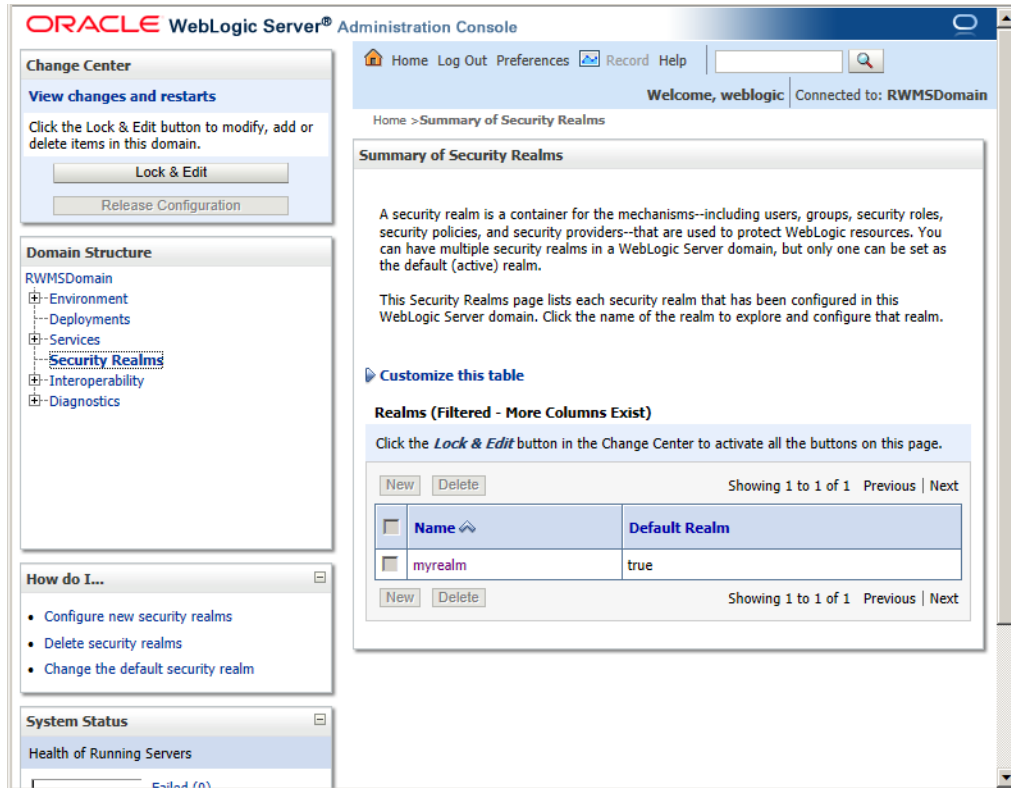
ORACLE WebLogic Server® Administration Console

Change Center

View changes and restarts

Click the Lock & Edit button to modify, add or delete items in this domain.

Lock & Edit

Release Configuration

Domain Structure

RWMSDomain
Environment
Deployments
Services
Security Realms
Interoperability
Diagnostics

How do I...

• Configure new security realms
• Delete security realms
• Change the default security realm

System Status

Health of Running Servers

Failed (0)

Home Log Out Preferences Record Help

Welcome, weblogic Connected to: RWMSDomain

Home >Summary of Security Realms

Summary of Security Realms

A security realm is a container for the mechanisms--including users, groups, security roles, security policies, and security providers--that are used to protect WebLogic resources. You can have multiple security realms in a WebLogic Server domain, but only one can be set as the default (active) realm.

This Security Realms page lists each security realm that has been configured in this WebLogic Server domain. Click the name of the realm to explore and configure that realm.

Customize this table

Realms (Filtered - More Columns Exist)

Click the Lock & Edit button in the Change Center to activate all the buttons on this page.

New Delete Showing 1 to 1 of 1 Previous | Next

| | Name | Default Realm |
|---|---|---|
| | myrealm | true |

New Delete Showing 1 to 1 of 1 Previous | Next